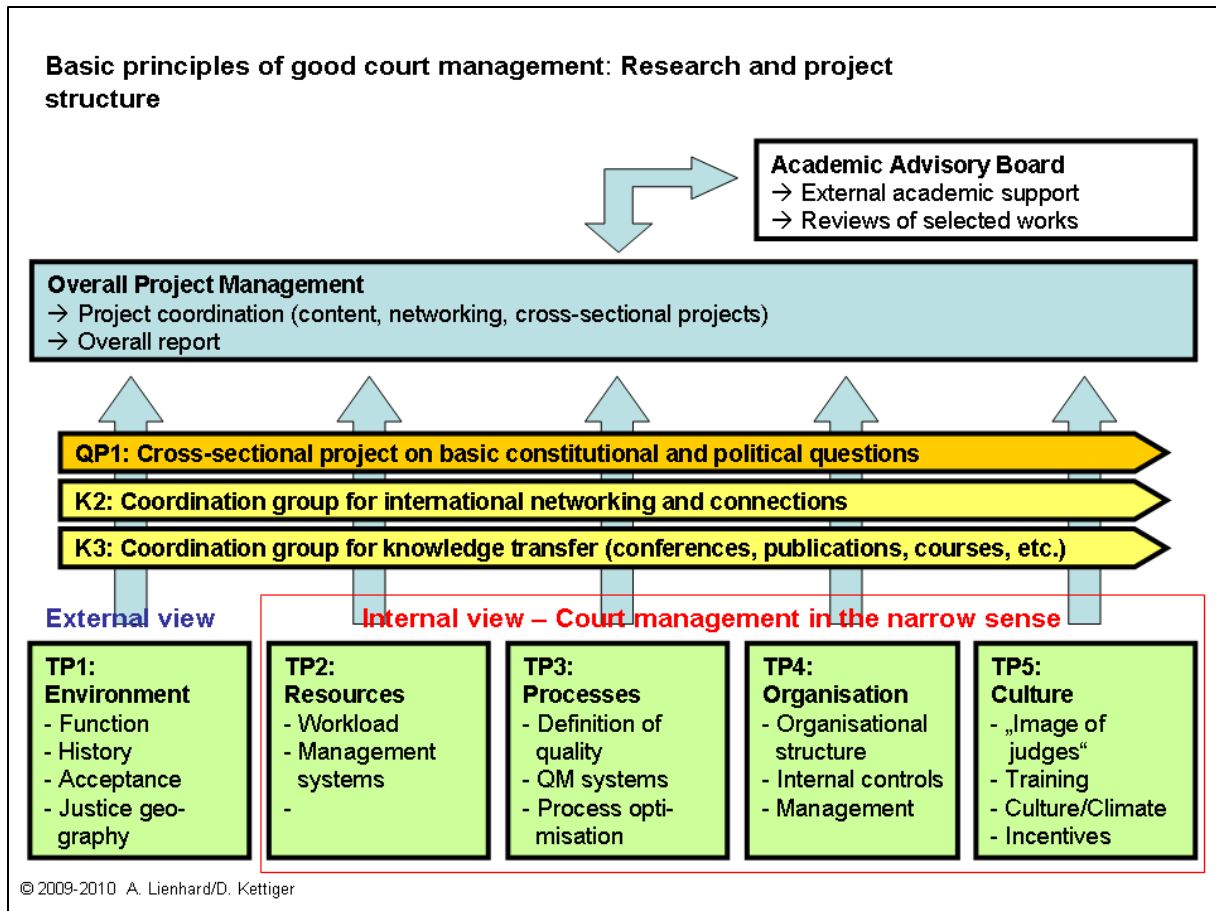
Basic principles of good court management: Research and project structure

Academic Advisory Board
→ External academic support
→ Reviews of selected works

Overall Project Management
→ Project coordination (content, networking, cross-sectional projects)
→ Overall report

QP1: Cross-sectional project on basic constitutional and political questions

K2: Coordination group for international networking and connections

K3: Coordination group for knowledge transfer (conferences, publications, courses, etc.)

External view

Internal view – Court management in the narrow sense

TP1: Environment
- Function
- History
- Acceptance
- Justice geography

TP2: Resources
- Workload
- Management systems
-

TP3: Processes
- Definition of quality
- QM systems
- Process optimisation

TP4: Organisation
- Organisational structure
- Internal controls
- Management

TP5: Culture
- „Image of judges"
- Training
- Culture/Climate
- Incentives

© 2009-2010 A. Lienhard/D. Kettiger